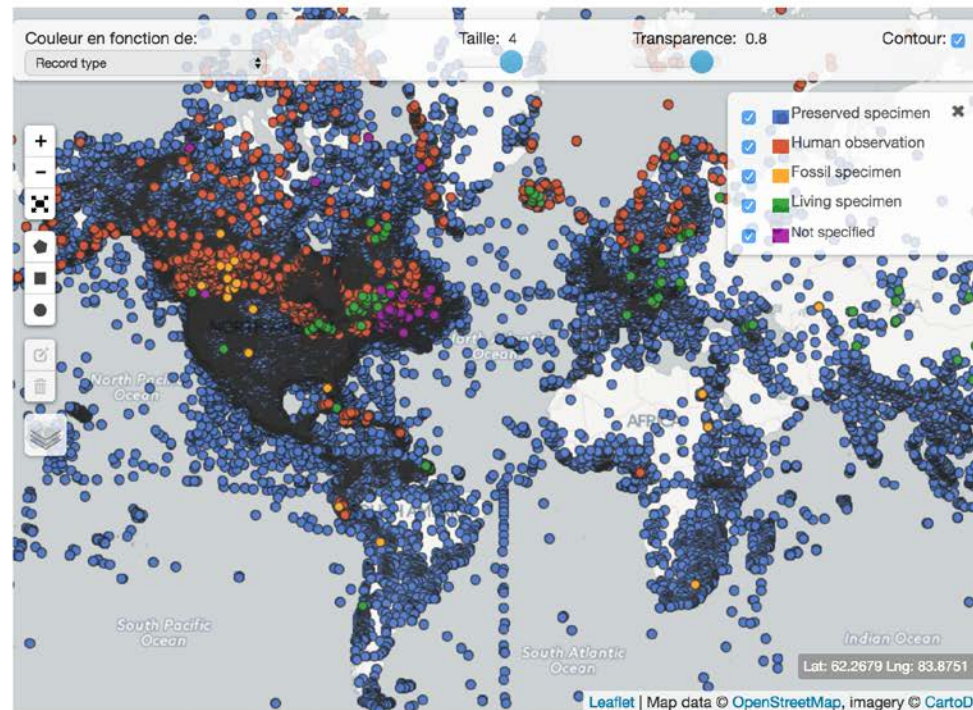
Couleur en fonction de:
Record type
Taille: 4
Transparence: 0.8
Contour:

Preserved specimen
Human observation
Fossil specimen
Living specimen
Not specified

+
-

North Pacific Ocean
AFRICA
South Pacific Ocean
South Atlantic Ocean
Indian Ocean

Lat: 62.2679 Lng: 83.8751
Leaflet | Map data © OpenStreetMap, imagery © CartoD